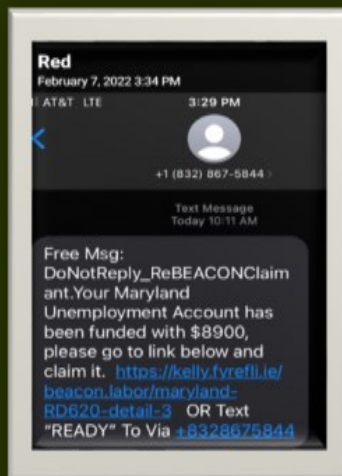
Red
February 7, 2022 3:34 PM

AT&T LTE 3:29 PM

+1 (832) 867-5844

Text Message
Today 10:11 AM

Free Msg: DoNotReply_ReBEACONClaimant.Your Maryland Unemployment Account has been funded with $8900, please go to link below and claim it. https://kelly.fyrefli.ie/beacon.labor/maryland-RD620-detail-3 OR Text "READY" To Via +8328675844